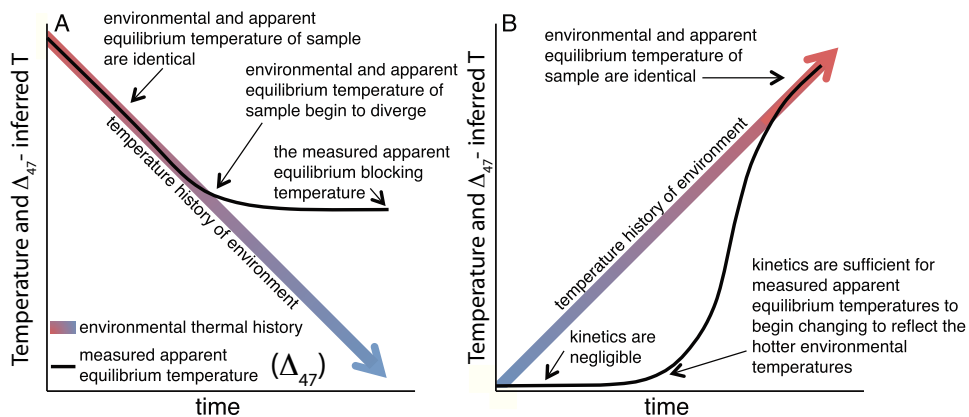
A

environmental and apparent equilibrium temperature of sample are identical

environmental and apparent equilibrium temperature of sample begin to diverge

the measured apparent equilibrium blocking temperature

temperature history of environment

Temperature and $\Delta_{47}$ - inferred T

environmental thermal history

measured apparent equilibrium temperature $(\Delta_{47})$

time

B

environmental and apparent equilibrium temperature of sample are identical

temperature history of environment

Temperature and $\Delta_{47}$ - inferred T

kinetics are sufficient for measured apparent equilibrium temperatures to begin changing to reflect the hotter environmental temperatures

kinetics are negligible

time